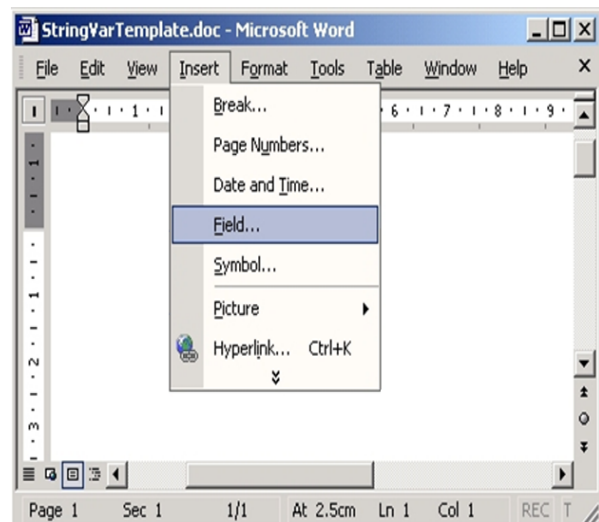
StringVarTemplate.doc - Microsoft Word

File Edit View Insert Format Tools Table Window Help

Break...
Page Numbers...
Date and Time...
Field...
Symbol...
Picture
Hyperlink... Ctrl+K

1 · 1 · 6 · 1 · 7 · 1 · 8 · 1 · 9 ·

Page 1 Sec 1 1/1 At 2.5cm Ln 1 Col 1 REC T